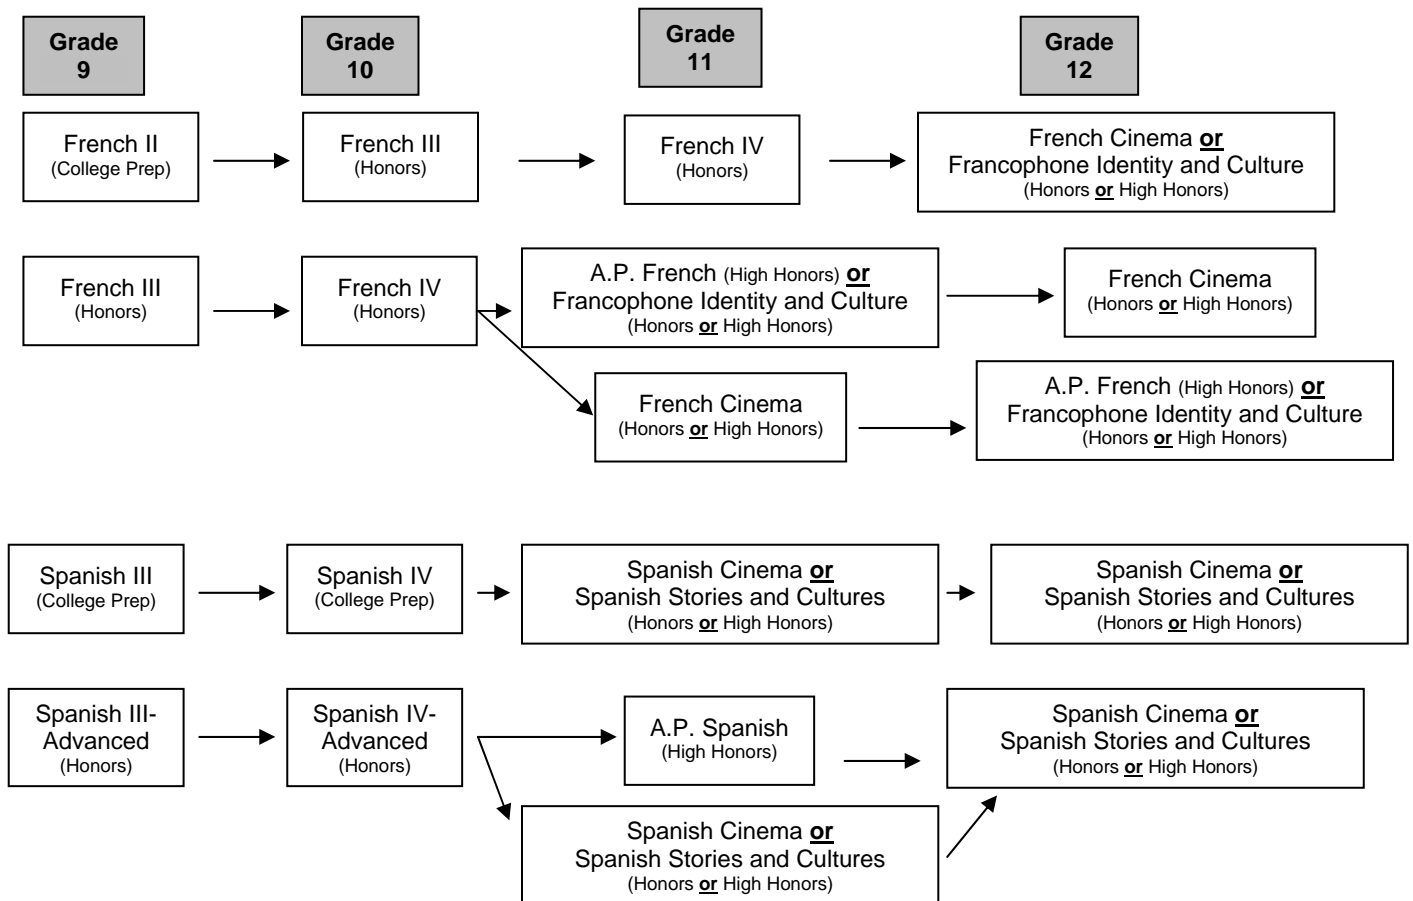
Grade 9

Grade 10

Grade 11

Grade 12

French II
(College Prep)

French III
(Honors)

French IV
(Honors)

French Cinema **or**
Francophone Identity and Culture
(Honors **or** High Honors)

French III
(Honors)

French IV
(Honors)

A.P. French (High Honors) **or**
Francophone Identity and Culture
(Honors **or** High Honors)

French Cinema
(Honors **or** High Honors)

French Cinema
(Honors **or** High Honors)

A.P. French (High Honors) **or**
Francophone Identity and Culture
(Honors **or** High Honors)

Spanish III
(College Prep)

Spanish IV
(College Prep)

Spanish Cinema **or**
Spanish Stories and Cultures
(Honors **or** High Honors)

Spanish Cinema **or**
Spanish Stories and Cultures
(Honors **or** High Honors)

Spanish III-Advanced
(Honors)

Spanish IV-Advanced
(Honors)

A.P. Spanish
(High Honors)

Spanish Cinema **or**
Spanish Stories and Cultures
(Honors **or** High Honors)

Spanish Cinema **or**
Spanish Stories and Cultures
(Honors **or** High Honors)